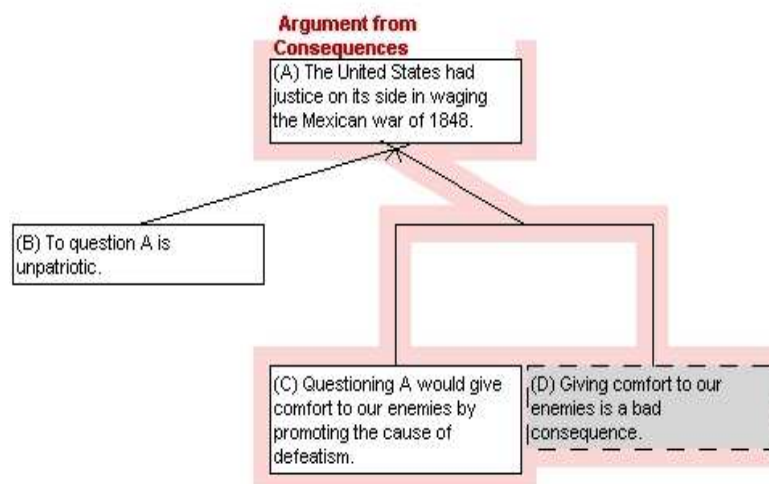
Argument from Consequences

(A) The United States had justice on its side in waging the Mexican war of 1848.

(B) To question A is unpatriotic.

(C) Questioning A would give comfort to our enemies by promoting the cause of defeatism.

(D) Giving comfort to our enemies is a bad consequence.